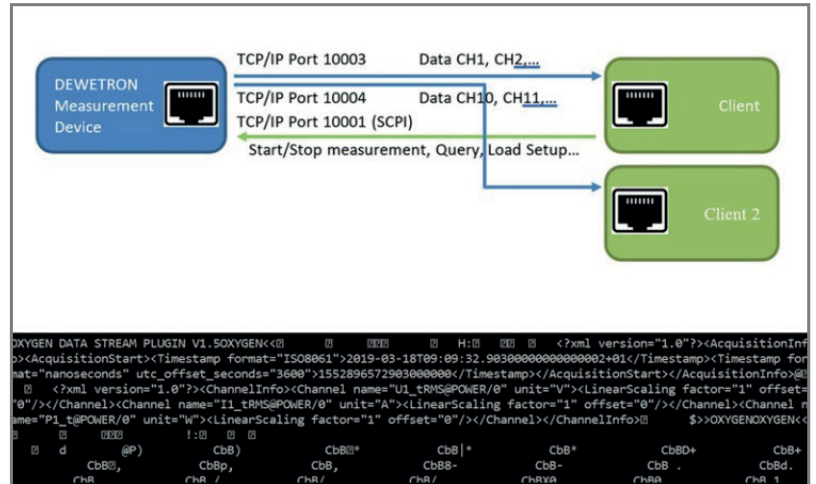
DEWETRON Measurement Device

TCP/IP Port 10003 Data CH1, CH2,...

TCP/IP Port 10004 Data CH10, CH11,...

TCP/IP Port 10001 (SCPI)

Start/Stop measurement, Query, Load Setup...

Client

Client 2

OXYGEN DATA STREAM PLUGIN V1.5OXYGEN<< H: <?xml version="1.0"?><AcquisitionInf
><AcquisitionStart><Timestamp format="ISO8061">2019-03-18T09:09:32.90300000000000002+01</Timestamp><Timestamp for
mat="nanoseconds" utc_offset_seconds="3600">1552896572903000000</Timestamp></AcquisitionStart></AcquisitionInfo>@
<?xml version="1.0"?><ChannelInfo><Channel name="U1_tRMS@POWER/0" unit="V"><LinearScaling factor="1" offset=
"0"/></Channel><Channel name="I1_tRMS@POWER/0" unit="A"><LinearScaling factor="1" offset="0"/></Channel><Channel n
ame="P1_t@POWER/0" unit="W"><LinearScaling factor="1" offset="0"/></Channel></ChannelInfo> $>>OXYGENOXYGEN<<
!:
d @P) CbB) CbB* CbB|* CbB* CbBD+ CbB+
CbB, CbBp, CbB, CbB8- CbB- CbB . CbBd.
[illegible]